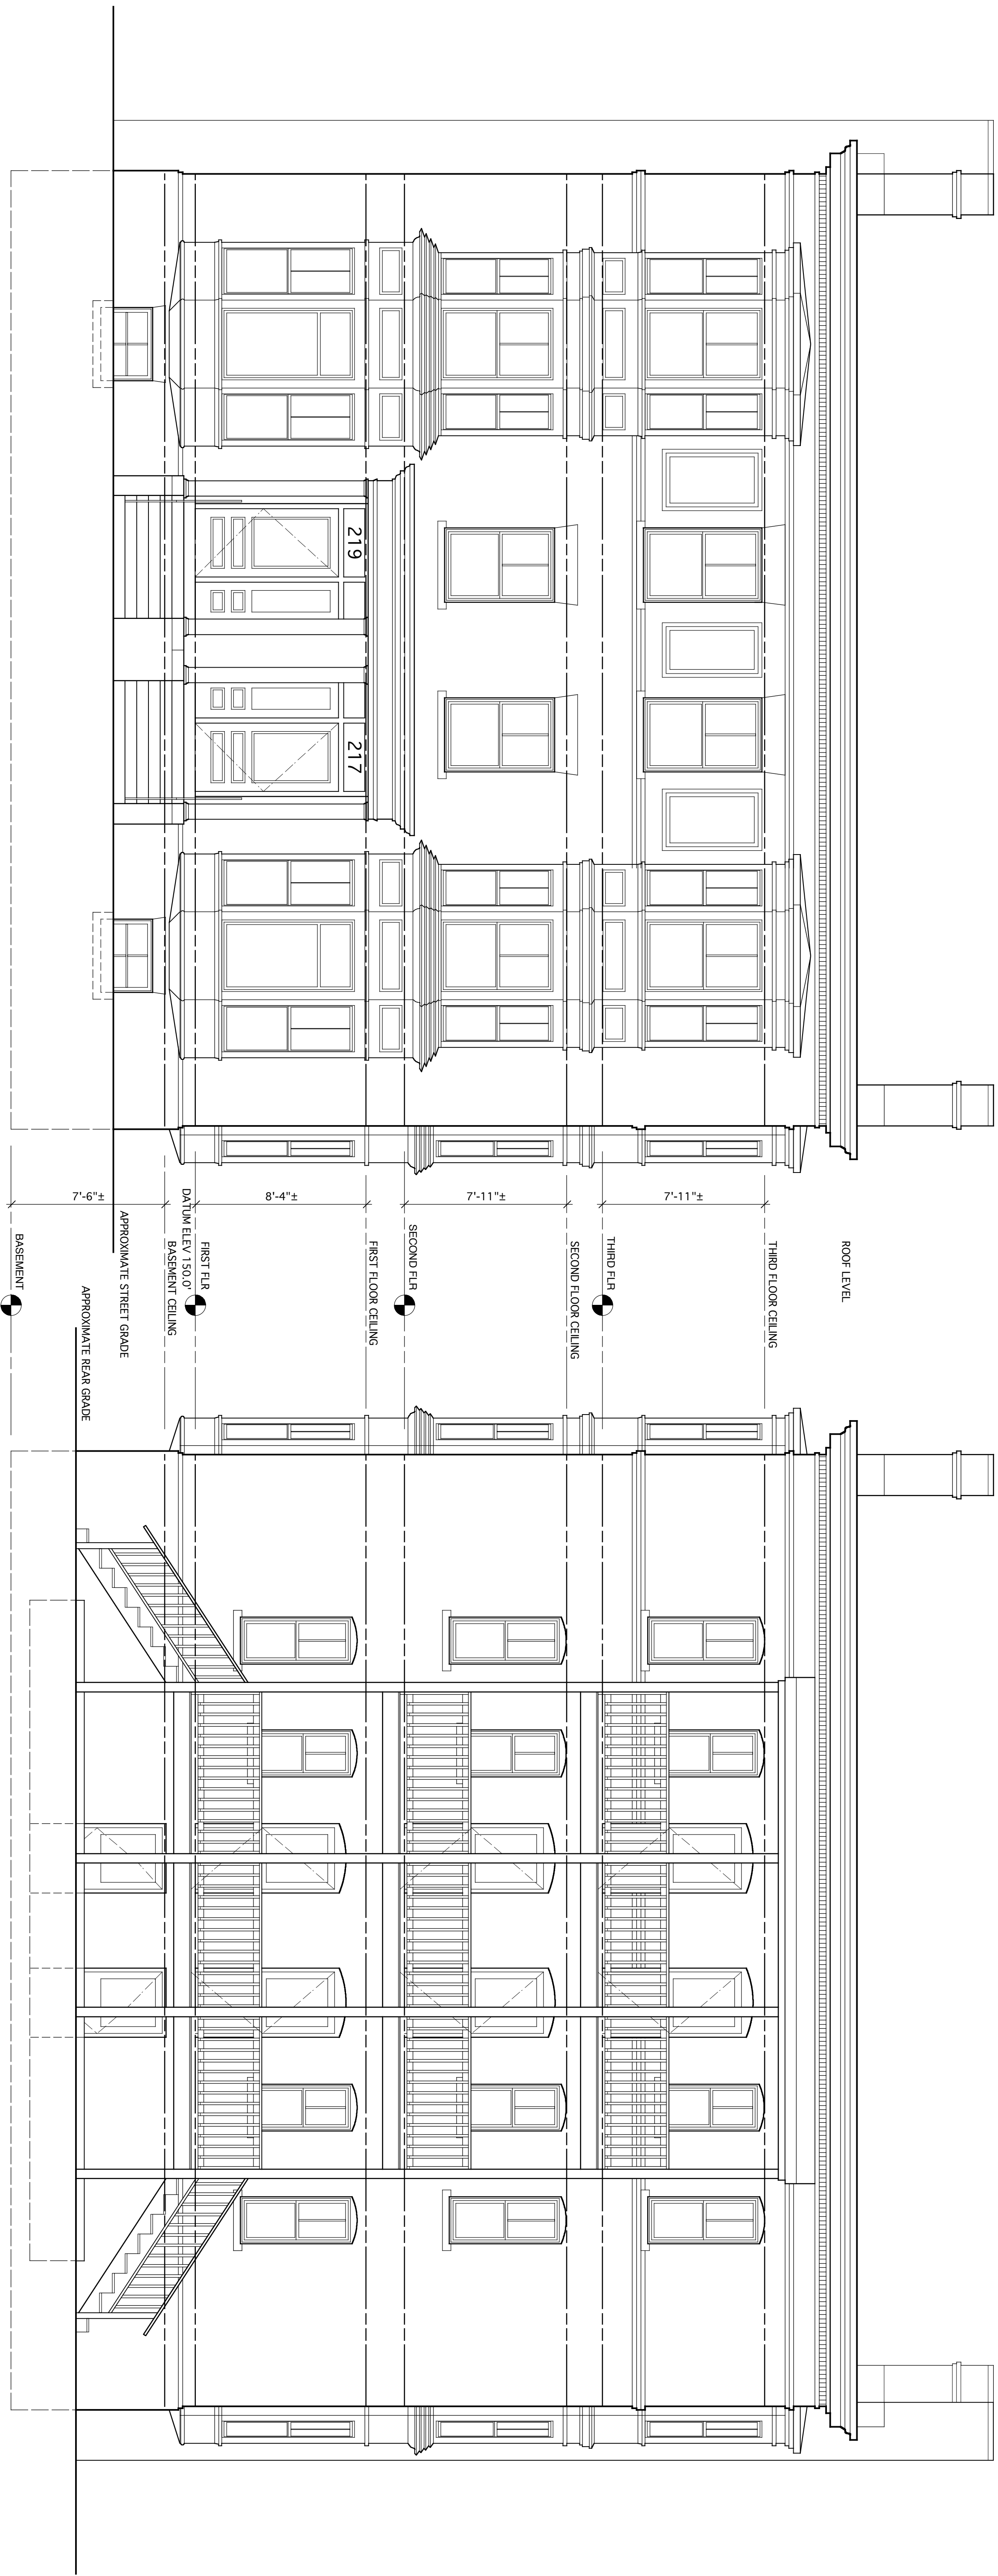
219

217

7'-6"±
8'-4"±
7'-11"±
7'-11"±

BASEMENT
APPROXIMATE STREET GRADE
APPROXIMATE REAR GRADE
DATUM ELEV 150.0'
BASEMENT CEILING
FIRST FLR
FIRST FLOOR CEILING
SECOND FLR
SECOND FLOOR CEILING
THIRD FLR
THIRD FLOOR CEILING
ROOF LEVEL